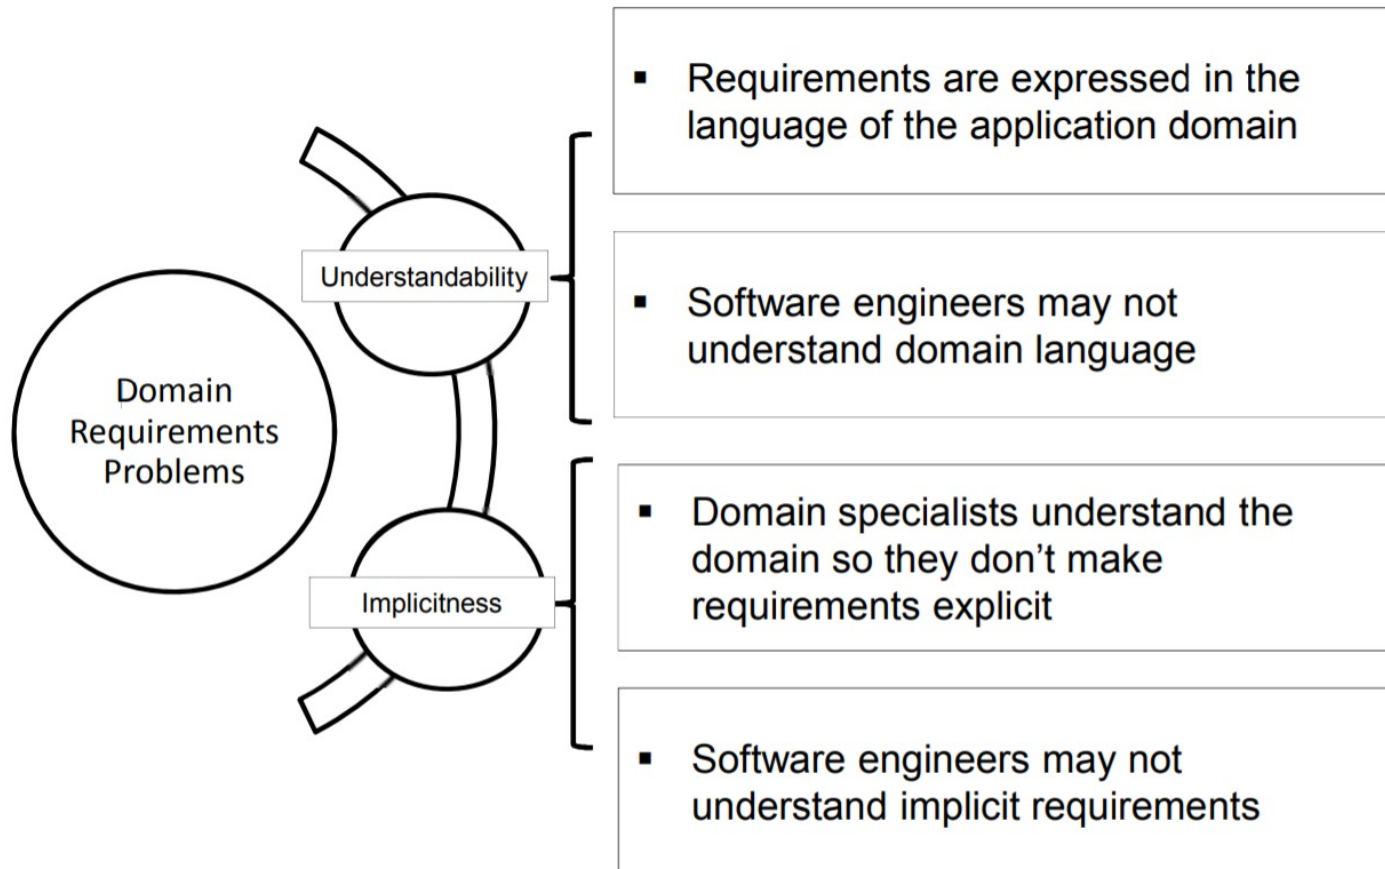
Domain Requirements Problems

Understandability

- Requirements are expressed in the language of the application domain

- Software engineers may not understand domain language

Implicitness

- Domain specialists understand the domain so they don’t make requirements explicit

- Software engineers may not understand implicit requirements